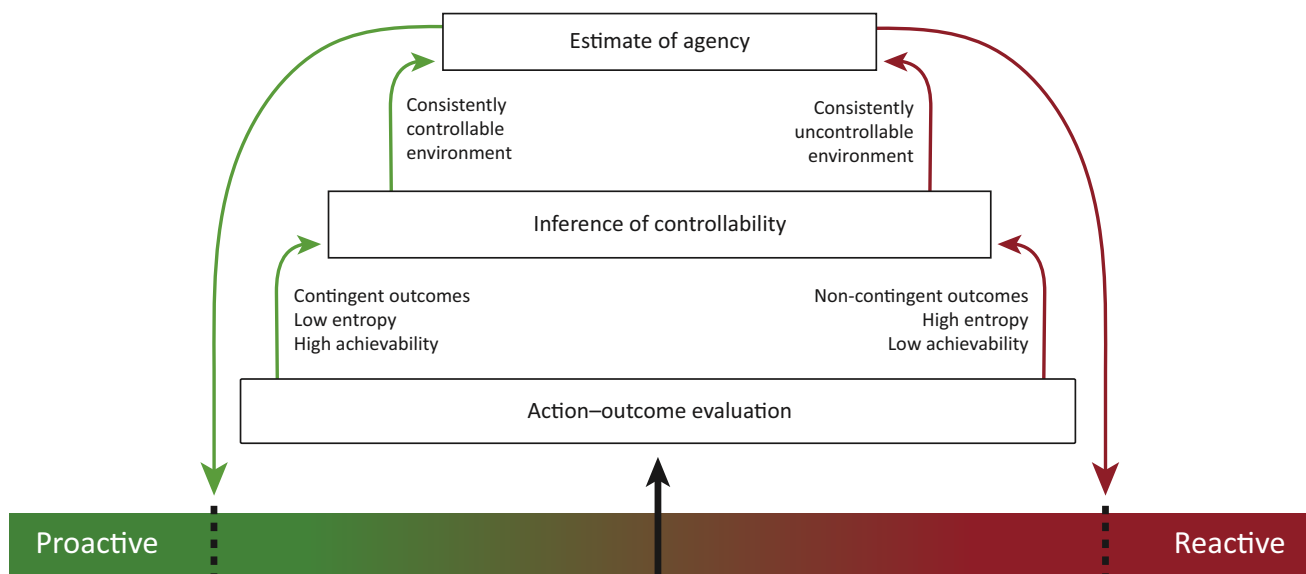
Estimate of agency

Consistently controllable environment

Consistently uncontrollable environment

Inference of controllability

Contingent outcomes
Low entropy
High achievability

Non-contingent outcomes
High entropy
Low achievability

Action–outcome evaluation

Proactive

Reactive